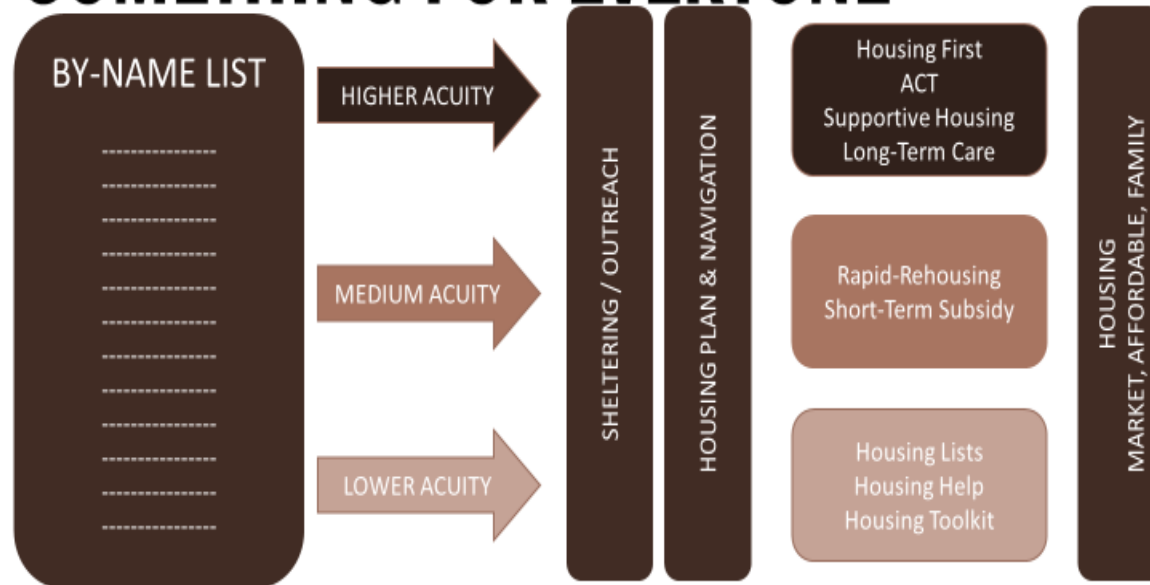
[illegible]

BY-NAME LIST

----------------
----------------
----------------
----------------
----------------
----------------
----------------
----------------
----------------
----------------
----------------
----------------

HIGHER ACUITY

MEDIUM ACUITY

LOWER ACUITY

SHELTERING / OUTREACH

HOUSING PLAN & NAVIGATION

Housing First
ACT
Supportive Housing
Long-Term Care

Rapid-Rehousing
Short-Term Subsidy

Housing Lists
Housing Help
Housing Toolkit

HOUSING
MARKET, AFFORDABLE, FAMILY